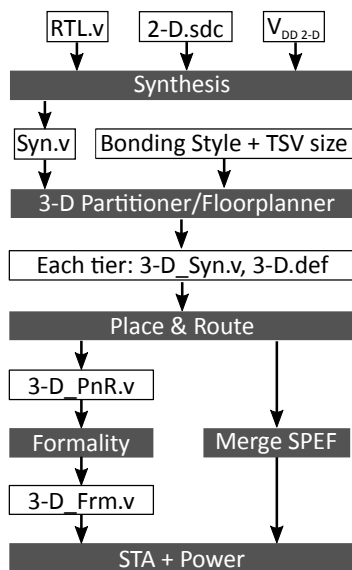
RTL.v

2-D.sdc

$V_{DD\ 2\text{-}D}$

Synthesis

Syn.v

Bonding Style + TSV size

3-D Partitioner/Floorplanner

Each tier: 3-D_Syn.v, 3-D.def

Place & Route

3-D_PnR.v

Formality

Merge SPEF

3-D_Frm.v

STA + Power